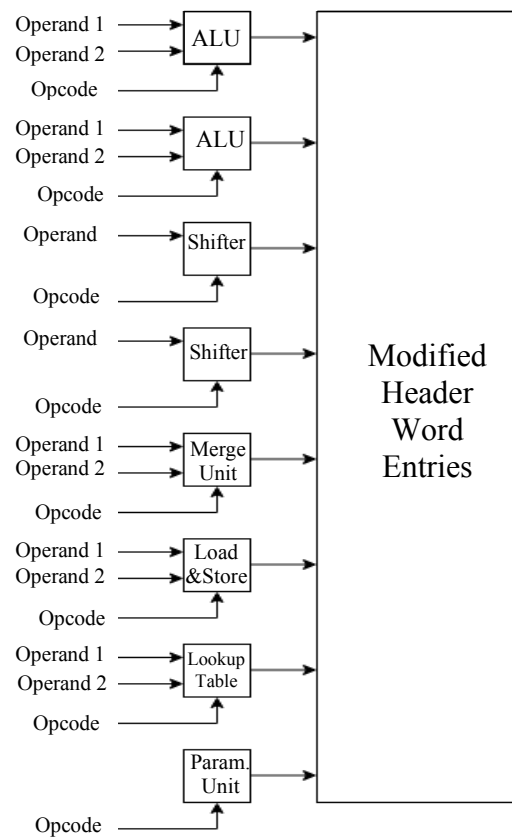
Operand 1
Operand 2
ALU
Opcode

Operand 1
Operand 2
ALU
Opcode

Operand
Shifter
Opcode

Operand
Shifter
Opcode

Operand 1
Operand 2
Merge Unit
Opcode

Operand 1
Operand 2
Load &Store
Opcode

Operand 1
Operand 2
Lookup Table
Opcode

Param. Unit
Opcode

Modified Header Word Entries